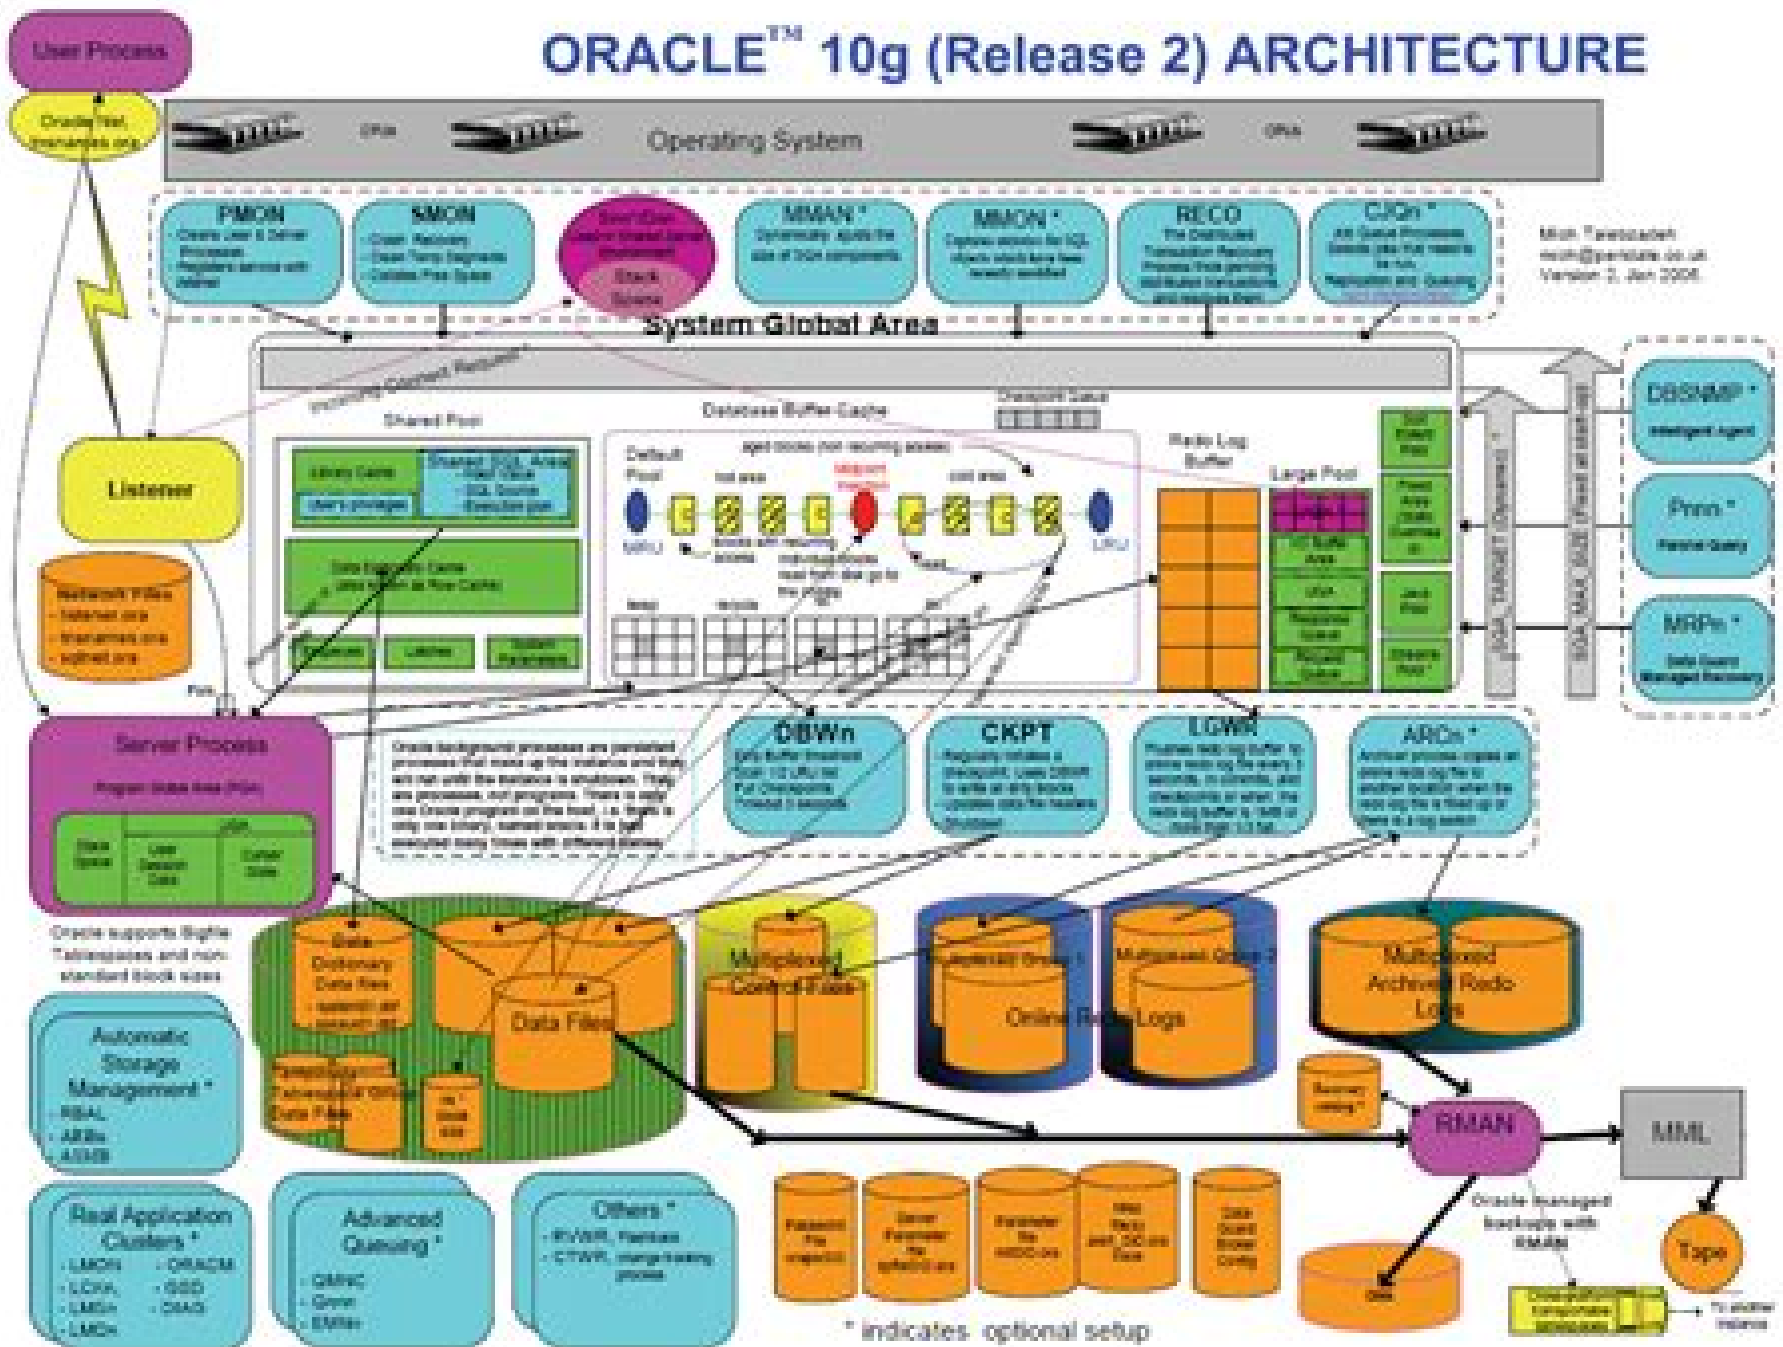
User Process

ORACLE™ 10g (Release 2) ARCHITECTURE

Oracle Net, tnsnames.ora

CPUs

Operating System

CPUs

PMON

SMON

MMAN *

MMON *

RECO

CJQn *

Mich Talebzadeh
mich@peridale.co.uk
Version 2, Jan 2006

System Global Area

Incoming Connect Requests

Shared Pool

Database Buffer Cache

Checkpoint Queue

Redo Log Buffer

Large Pool

Listener

Library Cache

Shared SQL Area

Data Dictionary Cache

Default Pool

hot area

cold area

MRU

LRU

Network Files
- listener.ora
- tnsnames.ora
- sqlnet.ora

DBSNMP *

Intelligent Agent

Pnnn *

Parallel Query

MRPn *

Data Guard Managed Recovery

Latches

Server Process

Program Global Area (PGA)

Stack Space

User Session Data

Cursor State

DBWn

CKPT

LGWR

ARCn *

Oracle supports Bigfile Tablespaces and non-standard block sizes

Data Dictionary Data Files

Data Files

Multiplexed Control Files

Multiplexed Group 1

Multiplexed Group 2

Online Redo Logs

Multiplexed Archived Redo Logs

Automatic Storage Management *
- RBAL
- ARBn
- ASMB

RMAN

MML

Real Application Clusters *
- LMON
- LCKn
- LMSn
- LMDn
- ORACM
- GSD
- DIAG

Advanced Queuing *
- QMNC
- Qnnn
- EMNn

Others *
- RVWR, Flashback
- CTWR, change tracking process

Password File

Server Parameter file

Parameter file

Data Guard Broker Config

Oracle managed backups with RMAN

Disk

Tape

To another instance

* indicates optional setup